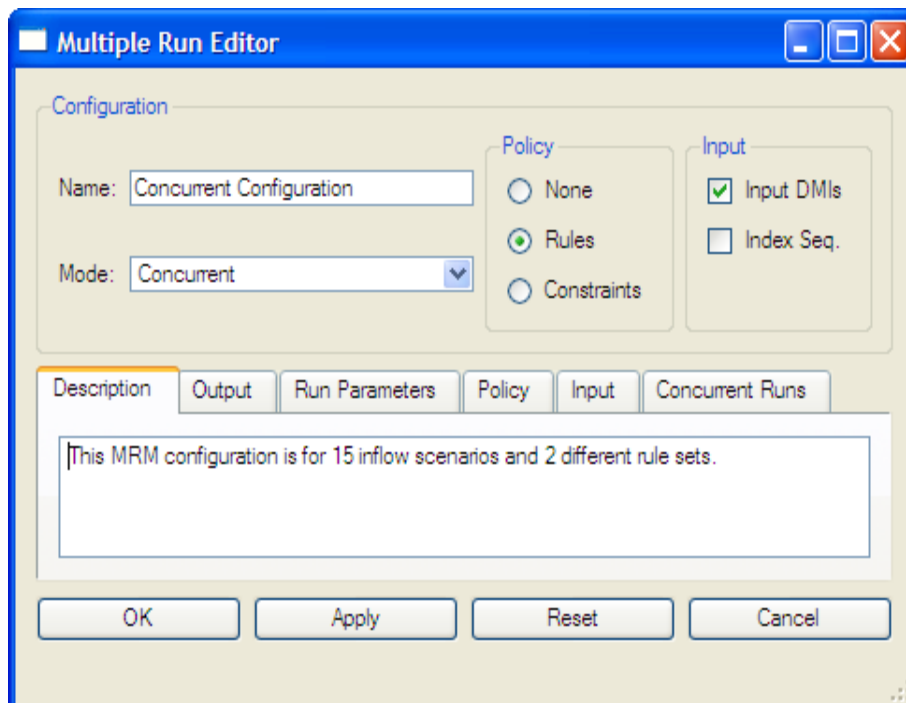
Multiple Run Editor

Configuration

Name: Concurrent Configuration

Mode: Concurrent

Policy
None
Rules
Constraints

Input
Input DMIs
Index Seq.

Description | Output | Run Parameters | Policy | Input | Concurrent Runs

This MRM configuration is for 15 inflow scenarios and 2 different rule sets.

OK | Apply | Reset | Cancel